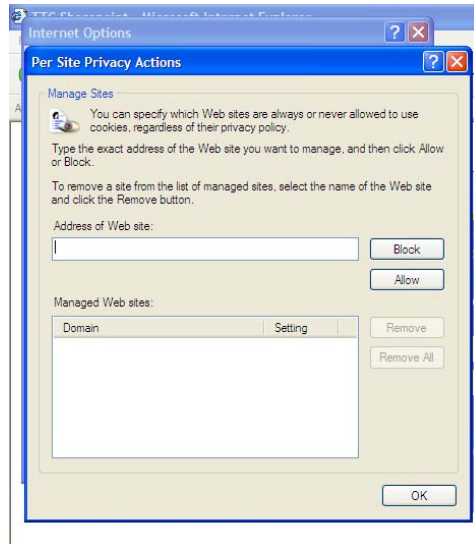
TTC Sharepoint - Microsoft Internet Explorer
Internet Options
?
Per Site Privacy Actions
?
Manage Sites
You can specify which Web sites are always or never allowed to use cookies, regardless of their privacy policy.

Type the exact address of the Web site you want to manage, and then click Allow or Block.

To remove a site from the list of managed sites, select the name of the Web site and click the Remove button.

Address of Web site:
Block
Allow
Managed Web sites:
| Domain | Setting |
|---|---|
Remove
Remove All
OK